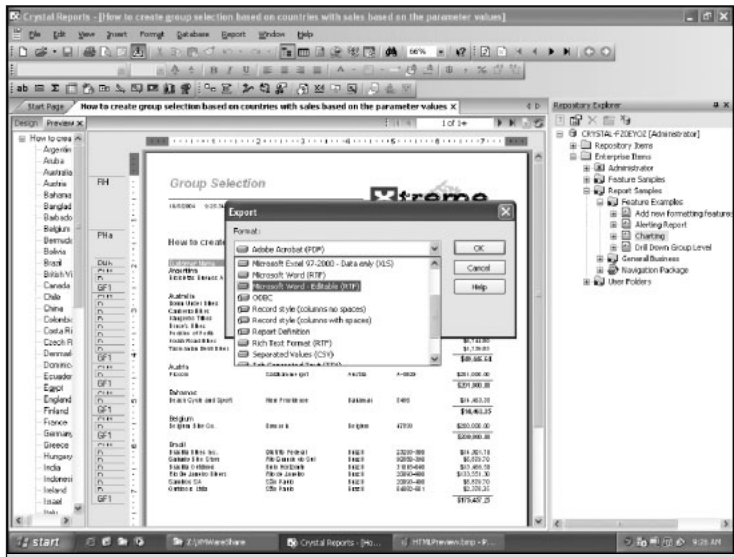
Crystal Reports - [How to create group selection based on countries with sales based on the parameter values]

File Edit View Insert Format Database Report Window Help

66%

Start Page How to create group selection based on countries with sales based on the parameter values ×

Design Preview ×

1 of 1+

How to crea
Argentin
Aruba
Australia
Austria
Bahama
Banglad
Barbado
Belgium
Bermuda
Bolivia
Brazil
British Vi
Canada
Chile
China
Colomb
Costa Ri
Czech R
Denmark
Dominic
Ecuador
Egypt
England
Finland
France
Germany
Greece
Hungary
India
Indonesi
Ireland
Israel

RH
PHa
GF1
GF1
GF1
GF1
GF1

Group Selection

How to create

Argentina
Australia
Austria
Bahamas
Belgium
Brazil

Xtreme

Export

Format:

Adobe Acrobat (PDF)
Microsoft Excel 97-2000 - Data only (XLS)
Microsoft Word (RTF)
Microsoft Word - Editable (RTF)
ODBC
Record style (columns no spaces)
Record style (columns with spaces)
Report Definition
Rich Text Format (RTF)
Separated Values (CSV)

OK
Cancel
Help

$201,000.00
$16,463.25
$200,000.00

Repository Explorer

CRYSTAL-FZOEYOZ [Administrator]
Repository Items
Enterprise Items
Administrator
Feature Samples
Report Samples
Feature Examples
Add new formatting feature
Alerting Report
Charting
Drill Down Group Level
General Business
Navigation Package
User Folders

start
Z:\VMWareShare
Crystal Reports - [Ho...
HTMLPreview.bmp - P...
9:28 AM